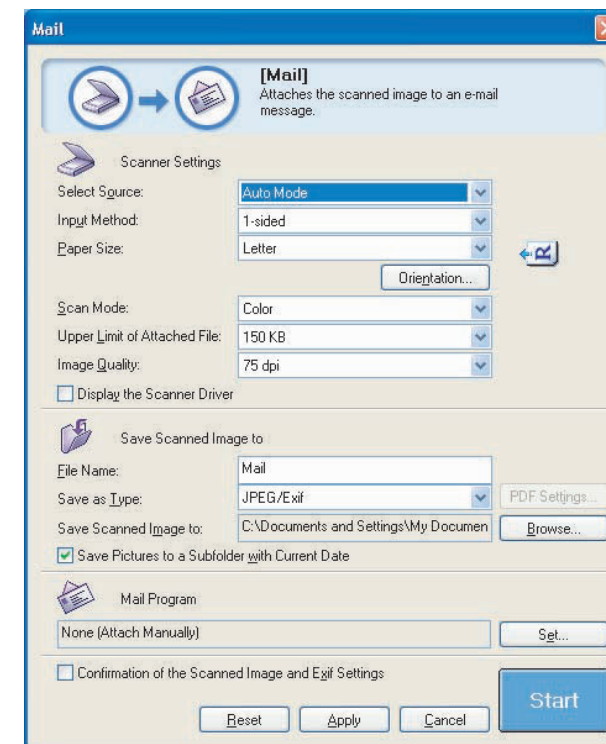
Mail

[Mail]
Attaches the scanned image to an e-mail message.

Scanner Settings

Select Source: Auto Mode

Input Method: 1-sided

Paper Size: Letter

Orientation...

Scan Mode: Color

Upper Limit of Attached File: 150 KB

Image Quality: 75 dpi

Display the Scanner Driver

Save Scanned Image to

File Name: Mail

Save as Type: JPEG/Exif

PDF Settings...

Save Scanned Image to: C:\Documents and Settings\My Documen

Browse...

Save Pictures to a Subfolder with Current Date

Mail Program

None (Attach Manually)

Set...

Confirmation of the Scanned Image and Exif Settings

Start

Reset Apply Cancel